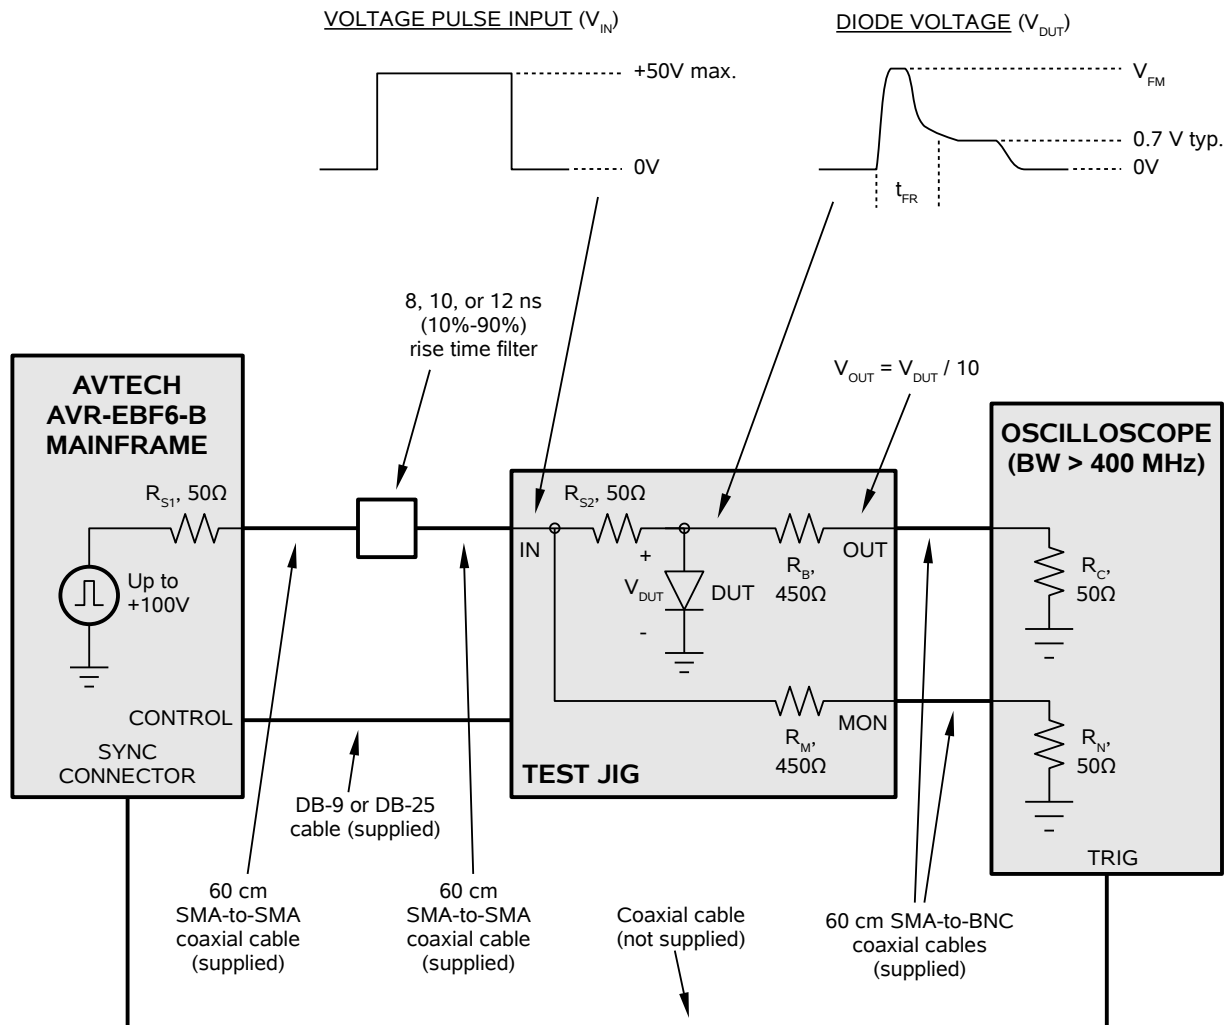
VOLTAGE PULSE INPUT ($V_{IN}$)

+50V max.

0V

DIODE VOLTAGE ($V_{DUT}$)

$V_{FM}$

0.7 V typ.

0V

$t_{FR}$

8, 10, or 12 ns (10%-90%) rise time filter

$V_{OUT} = V_{DUT} / 10$

AVTECH AVR-EBF6-B MAINFRAME

$R_{S1}$, 50Ω

Up to +100V

CONTROL

SYNC CONNECTOR

$R_{S2}$, 50Ω

IN

+

$V_{DUT}$

-

DUT

$R_B$, 450Ω

OUT

$R_M$, 450Ω

MON

TEST JIG

OSCILLOSCOPE (BW > 400 MHz)

$R_C$, 50Ω

$R_N$, 50Ω

TRIG

DB-9 or DB-25 cable (supplied)

60 cm SMA-to-SMA coaxial cable (supplied)

60 cm SMA-to-SMA coaxial cable (supplied)

Coaxial cable (not supplied)

60 cm SMA-to-BNC coaxial cables (supplied)